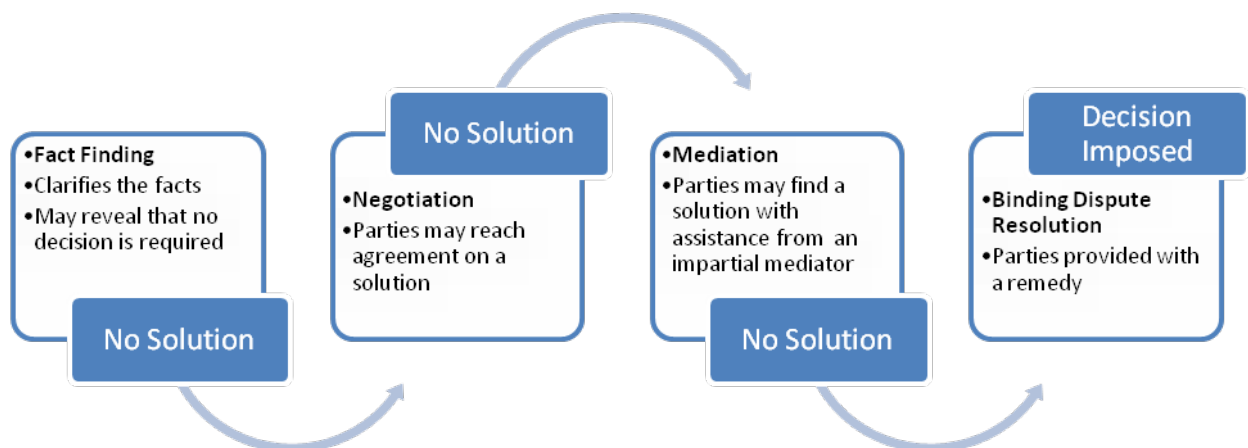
•Fact Finding
•Clarifies the facts
•May reveal that no decision is required

No Solution

No Solution

•Negotiation
•Parties may reach agreement on a solution

•Mediation
•Parties may find a solution with assistance from an impartial mediator

No Solution

Decision Imposed

•Binding Dispute Resolution
•Parties provided with a remedy